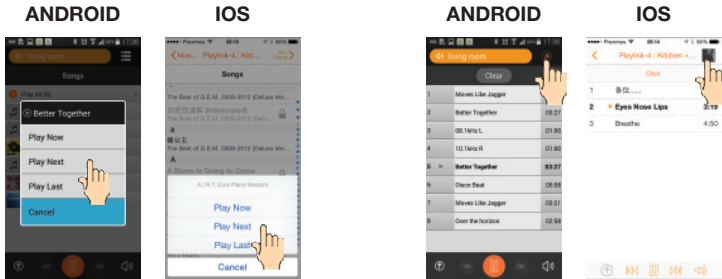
ANDROID

IOS

ANDROID

IOS

Living room

Songs

Play All

Better Together

Play Now

Play Next

Play Last

Cancel

Playlink-4 : Kitc...

Songs

The Best of G.E.M. 2008-2012 (Deluxe Ver...

你把我灌醉 (Intoxicated)

The Best of G.E.M. 2008-2012 (Deluxe Ver...

a

睡公主

The Best of G.E.M. 2008-2012 (Deluxe Ver...

A

A Storm Is Going to Come

A.I.N.Y. (Live Piano Version)

Play Now

Play Next

Play Last

Cancel

Living room

Clear

| | | |
|---|---|---|
| 1 | Moves Like Jagger | 03:27 |
| 2 | Better Together | 03:27 |
| 3 | 00.1kHz L | 01:00 |
| 4 | 10.1kHz R | 01:00 |
| 5 | Better Together | 03:27 |
| 6 | Disco Beat | 05:55 |
| 7 | Moves Like Jagger | 03:21 |
| 8 | Over the horizon | 02:58 |

Playlink-4 : Kitchen +...

Clear

| | | |
|---|---|---|
| 1 | 备位...... | |
| 2 | Eyes Nose Lips | 3:19 |
| 3 | Breathe | 4:50 |